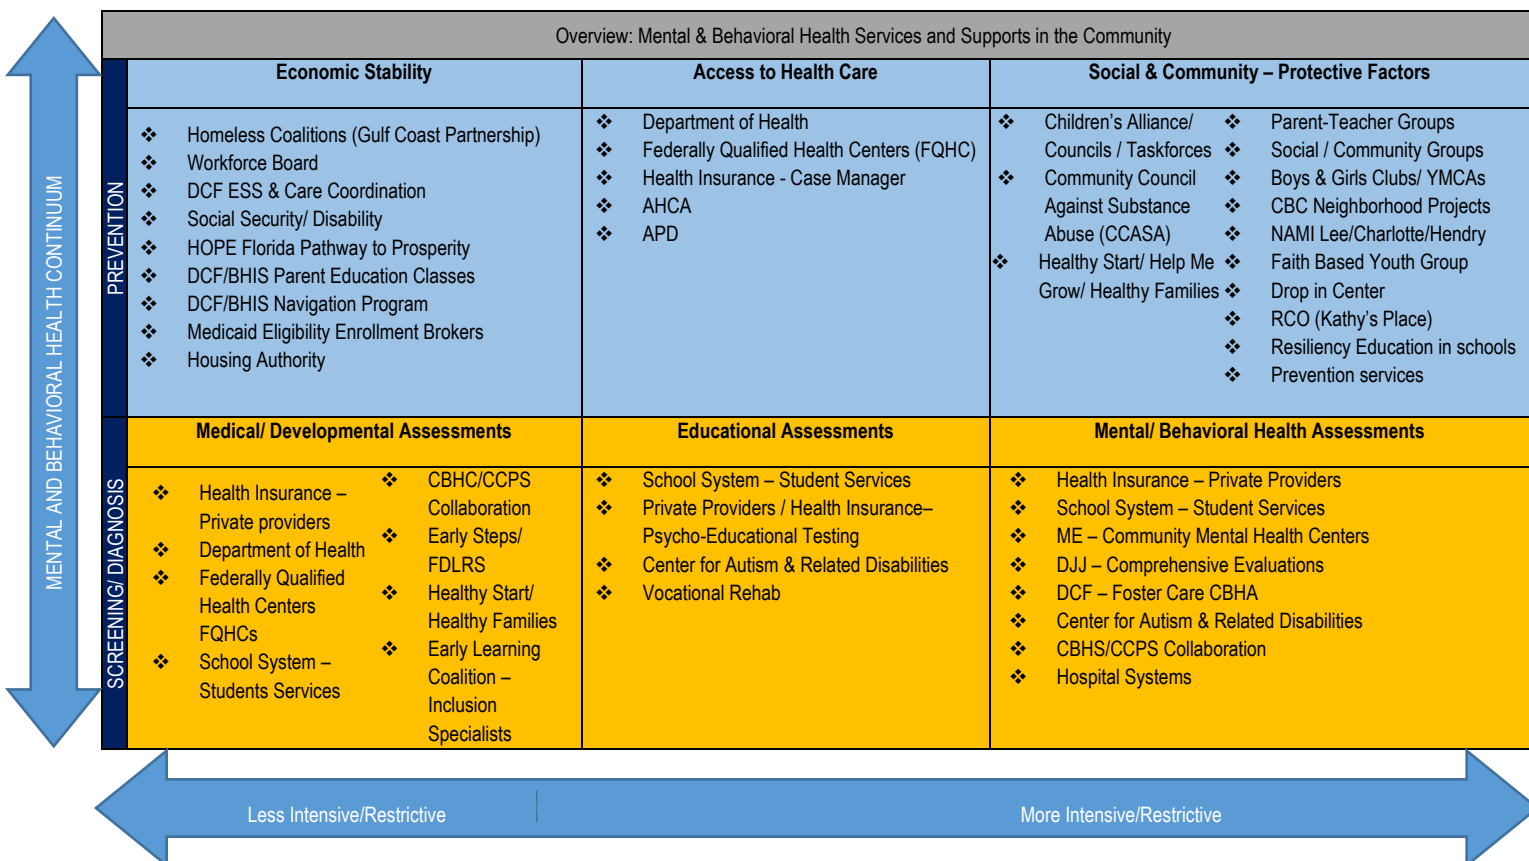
MENTAL AND BEHAVIORAL HEALTH CONTINUUM

Overview: Mental & Behavioral Health Services and Supports in the Community

PREVENTION

| Economic Stability | Access to Health Care | Social & Community – Protective Factors |
|---|---|---|
| ❖ Homeless Coalitions (Gulf Coast Partnership)<br>❖ Workforce Board<br>❖ DCF ESS & Care Coordination<br>❖ Social Security/ Disability<br>❖ HOPE Florida Pathway to Prosperity<br>❖ DCF/BHIS Parent Education Classes<br>❖ DCF/BHIS Navigation Program<br>❖ Medicaid Eligibility Enrollment Brokers<br>❖ Housing Authority | ❖ Department of Health<br>❖ Federally Qualified Health Centers (FQHC)<br>❖ Health Insurance - Case Manager<br>❖ AHCA<br>❖ APD | ❖ Children's Alliance/ Councils / Taskforces<br>❖ Community Council Against Substance Abuse (CCASA)<br>❖ Healthy Start/ Help Me Grow/ Healthy Families<br>❖ Parent-Teacher Groups<br>❖ Social / Community Groups<br>❖ Boys & Girls Clubs/ YMCAs<br>❖ CBC Neighborhood Projects<br>❖ NAMI Lee/Charlotte/Hendry<br>❖ Faith Based Youth Group<br>❖ Drop in Center<br>❖ RCO (Kathy's Place)<br>❖ Resiliency Education in schools<br>❖ Prevention services |

SCREENING/ DIAGNOSIS

| Medical/ Developmental Assessments | Educational Assessments | Mental/ Behavioral Health Assessments |
|---|---|---|
| ❖ Health Insurance – Private providers<br>❖ Department of Health<br>❖ Federally Qualified Health Centers FQHCs<br>❖ School System – Students Services<br>❖ CBHC/CCPS Collaboration<br>❖ Early Steps/ FDLRS<br>❖ Healthy Start/ Healthy Families<br>❖ Early Learning Coalition – Inclusion Specialists | ❖ School System – Student Services<br>❖ Private Providers / Health Insurance– Psycho-Educational Testing<br>❖ Center for Autism & Related Disabilities<br>❖ Vocational Rehab | ❖ Health Insurance – Private Providers<br>❖ School System – Student Services<br>❖ ME – Community Mental Health Centers<br>❖ DJJ – Comprehensive Evaluations<br>❖ DCF – Foster Care CBHA<br>❖ Center for Autism & Related Disabilities<br>❖ CBHS/CCPS Collaboration<br>❖ Hospital Systems |

Less Intensive/Restrictive

More Intensive/Restrictive